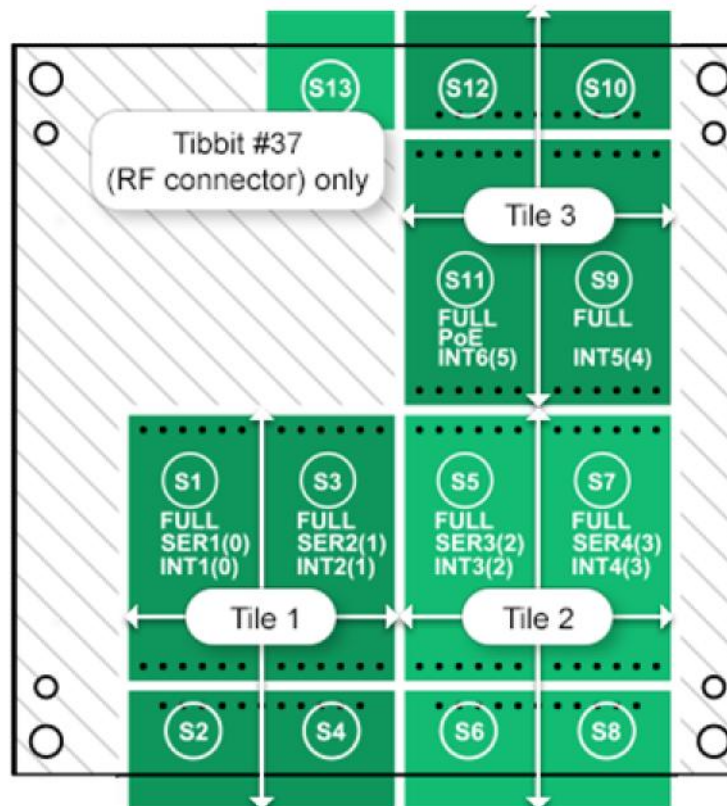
S13

S12

S10

Tibbit #37
(RF connector) only

Tile 3

S11
FULL
PoE
INT6(5)

S9
FULL

INT5(4)

S1
FULL
SER1(0)
INT1(0)

S3
FULL
SER2(1)
INT2(1)

S5
FULL
SER3(2)
INT3(2)

S7
FULL
SER4(3)
INT4(3)

Tile 1

Tile 2

S2

S4

S6

S8